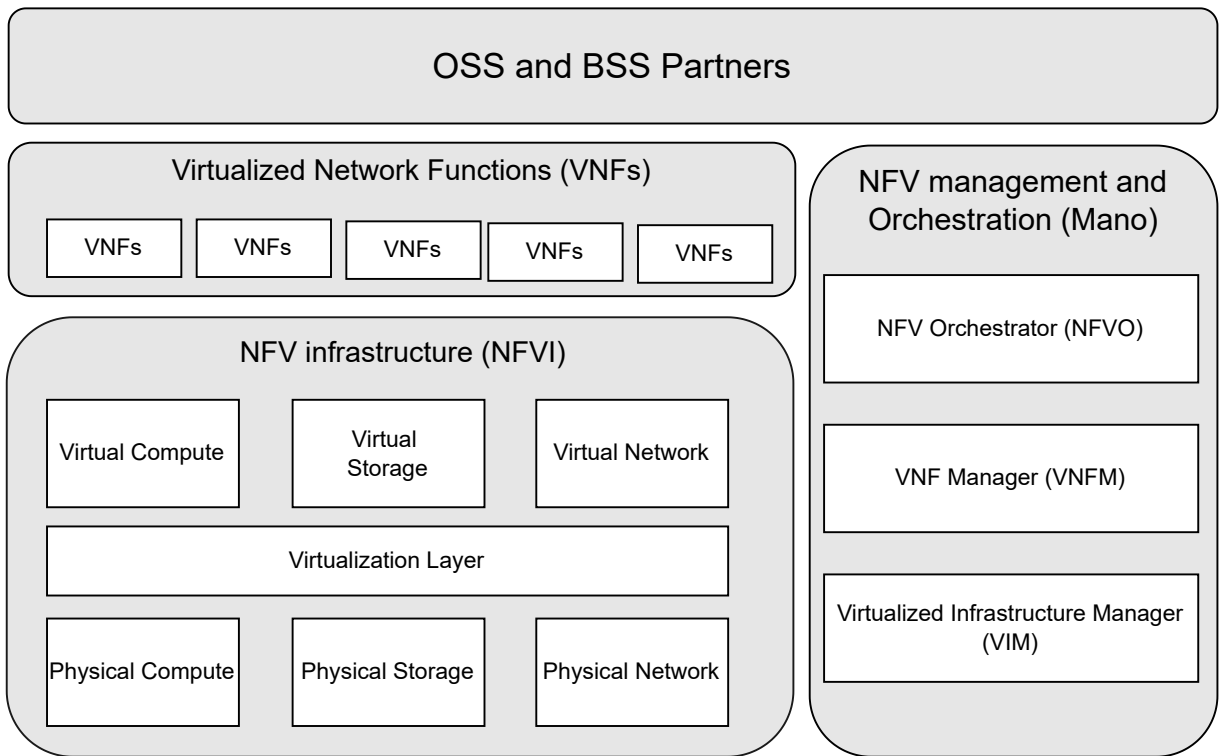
OSS and BSS Partners

Virtualized Network Functions (VNFs)

VNFs

VNFs

VNFs

VNFs

VNFs

NFV management and Orchestration (Mano)

NFV infrastructure (NFVI)

Virtual Compute

Virtual Storage

Virtual Network

Virtualization Layer

Physical Compute

Physical Storage

Physical Network

NFV Orchestrator (NFVO)

VNF Manager (VNFM)

Virtualized Infrastructure Manager (VIM)